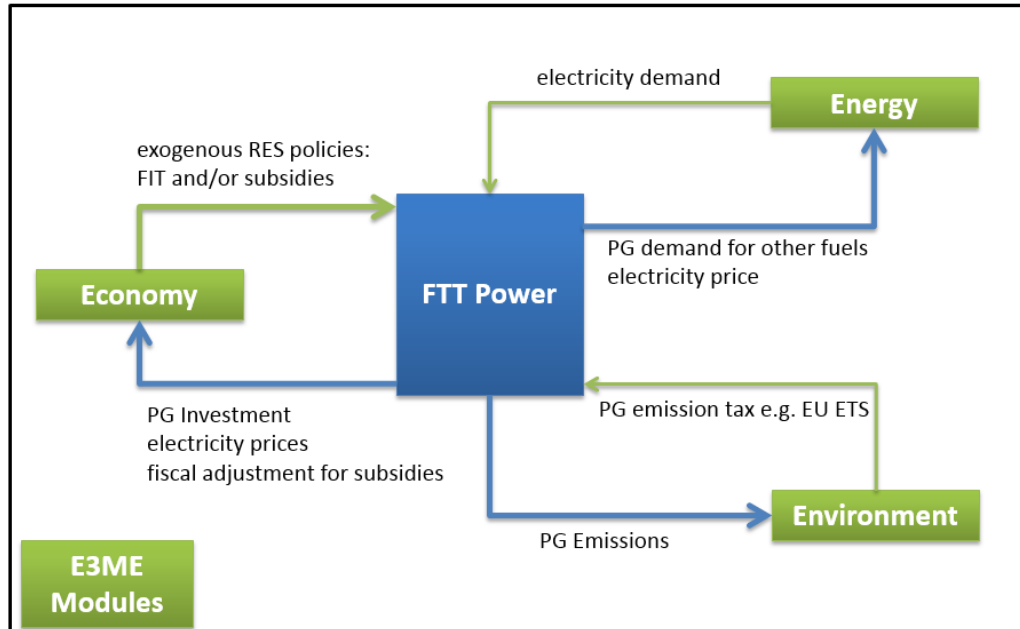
electricity demand

Energy

exogenous RES policies:
FIT and/or subsidies

FTT Power

PG demand for other fuels
electricity price

Economy

PG Investment
electricity prices
fiscal adjustment for subsidies

PG emission tax e.g. EU ETS

Environment

PG Emissions

E3ME
Modules